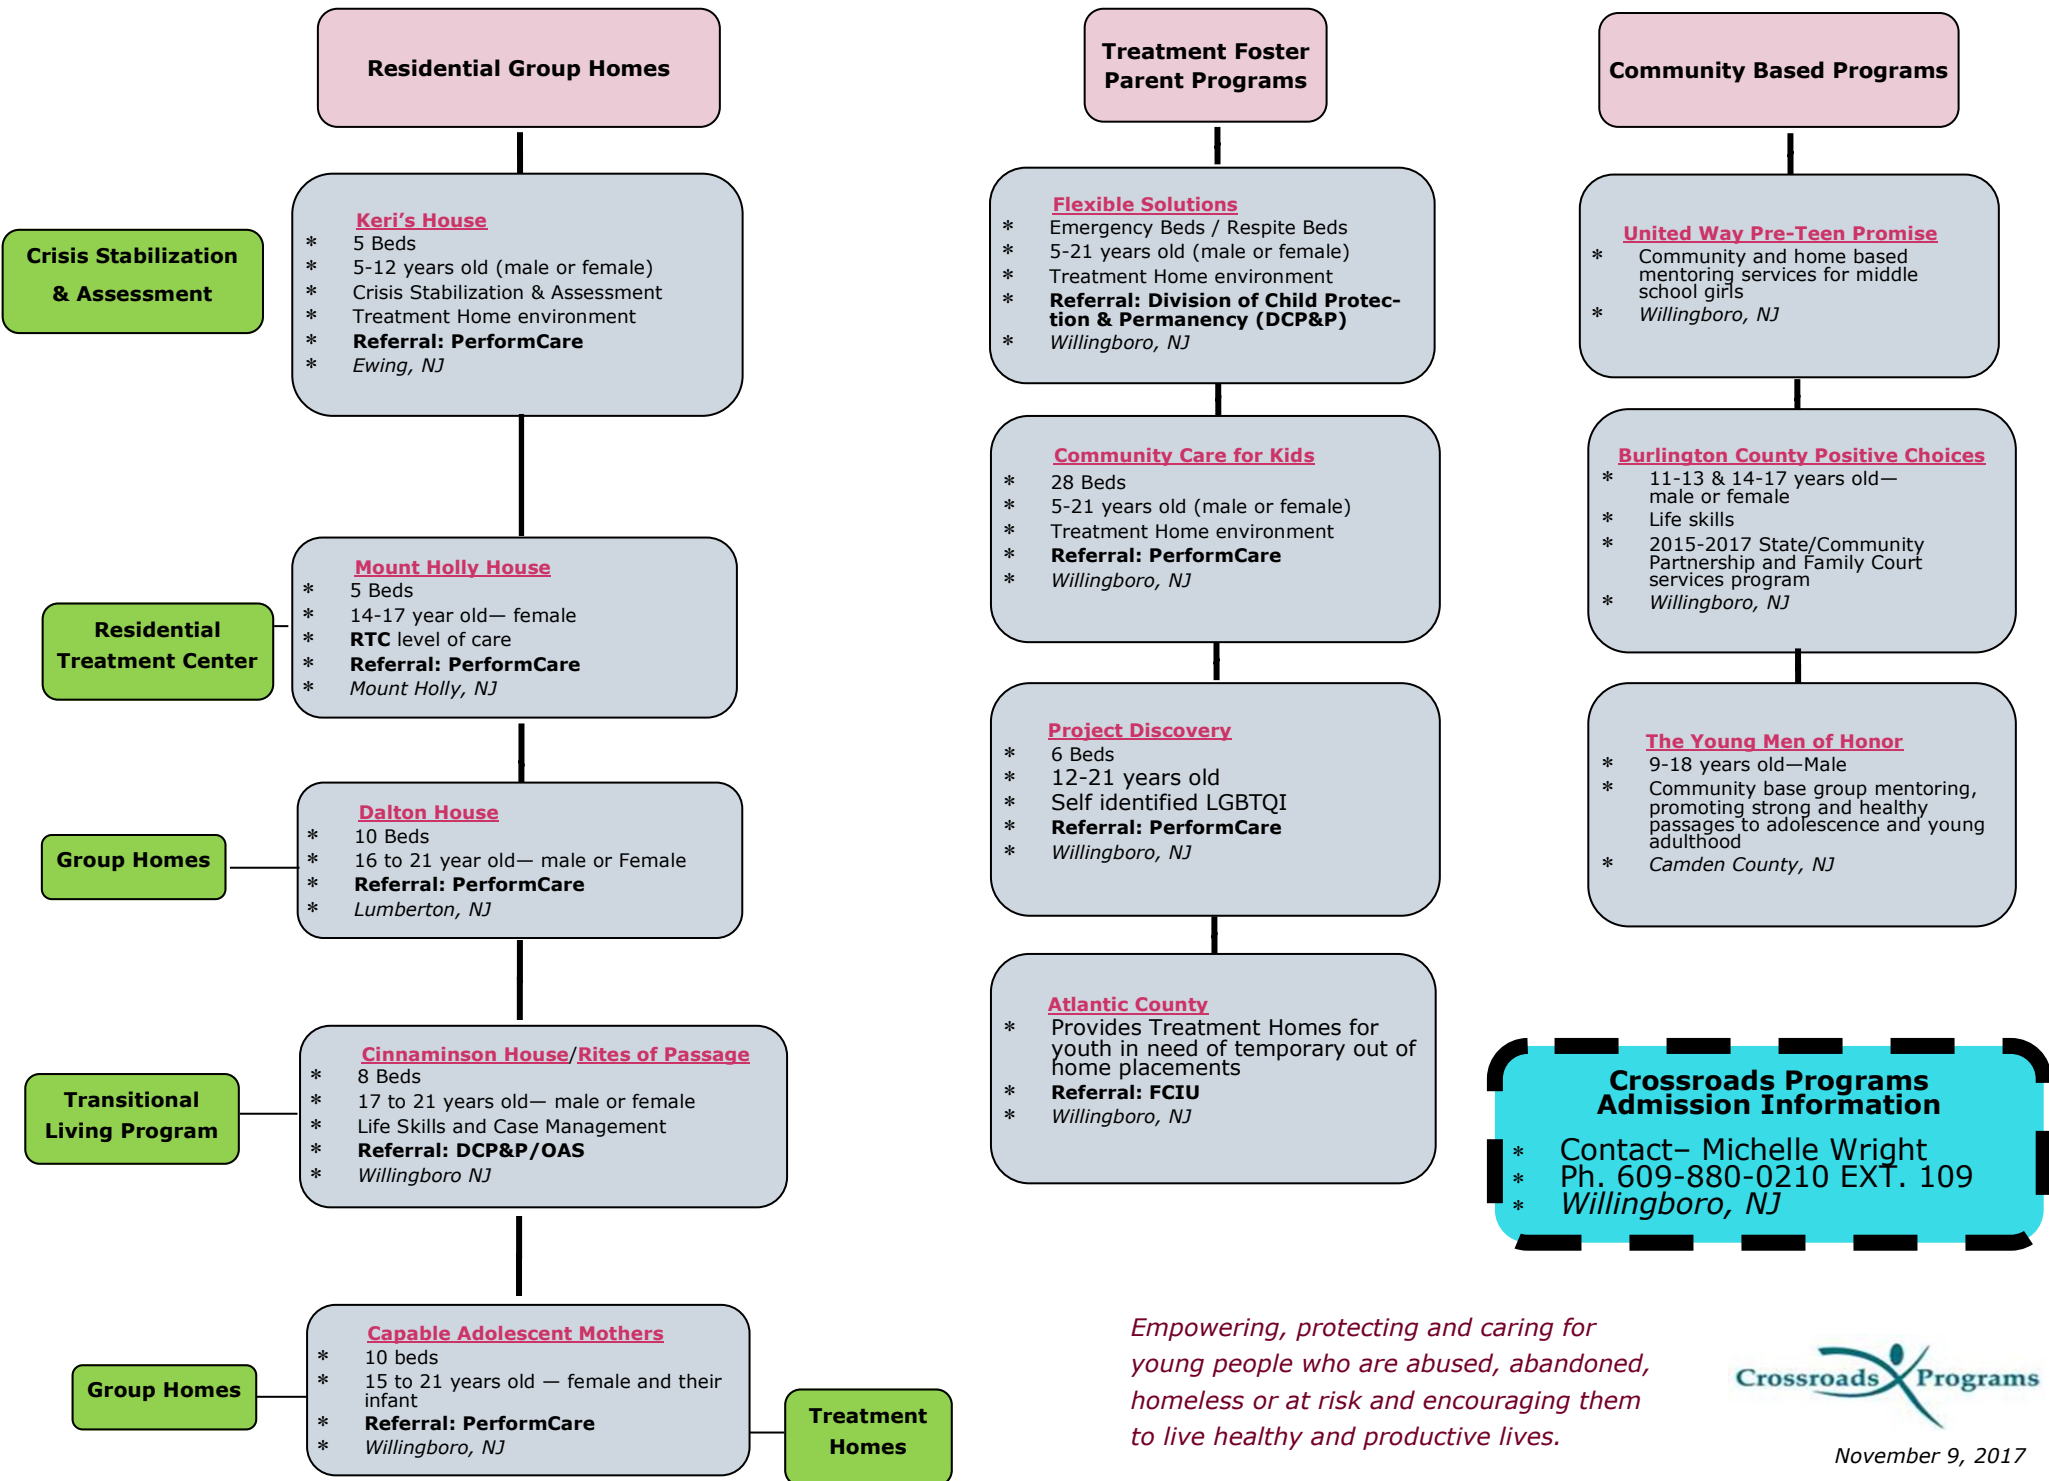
Residential Group Homes

Crisis Stabilization & Assessment

Keri's House
* 5 Beds
* 5-12 years old (male or female)
* Crisis Stabilization & Assessment
* Treatment Home environment
* **Referral: PerformCare**
* *Ewing, NJ*

Residential Treatment Center

Mount Holly House
* 5 Beds
* 14-17 year old— female
* **RTC** level of care
* **Referral: PerformCare**
* *Mount Holly, NJ*

Group Homes

Dalton House
* 10 Beds
* 16 to 21 year old— male or Female
* **Referral: PerformCare**
* *Lumberton, NJ*

Transitional Living Program

Cinnaminson House/Rites of Passage
* 8 Beds
* 17 to 21 years old— male or female
* Life Skills and Case Management
* **Referral: DCP&P/OAS**
* *Willingboro NJ*

Group Homes

Capable Adolescent Mothers
* 10 beds
* 15 to 21 years old — female and their infant
* **Referral: PerformCare**
* *Willingboro, NJ*

Treatment Homes

Treatment Foster Parent Programs

Flexible Solutions
* Emergency Beds / Respite Beds
* 5-21 years old (male or female)
* Treatment Home environment
* **Referral: Division of Child Protection & Permanency (DCP&P)**
* *Willingboro, NJ*

Community Care for Kids
* 28 Beds
* 5-21 years old (male or female)
* Treatment Home environment
* **Referral: PerformCare**
* *Willingboro, NJ*

Project Discovery
* 6 Beds
* 12-21 years old
* Self identified LGBTQI
* **Referral: PerformCare**
* *Willingboro, NJ*

Atlantic County
* Provides Treatment Homes for youth in need of temporary out of home placements
* **Referral: FCIU**
* *Willingboro, NJ*

Community Based Programs

United Way Pre-Teen Promise
* Community and home based mentoring services for middle school girls
* *Willingboro, NJ*

Burlington County Positive Choices
* 11-13 & 14-17 years old— male or female
* Life skills
* 2015-2017 State/Community Partnership and Family Court services program
* *Willingboro, NJ*

The Young Men of Honor
* 9-18 years old—Male
* Community base group mentoring, promoting strong and healthy passages to adolescence and young adulthood
* *Camden County, NJ*

Crossroads Programs Admission Information
* Contact– Michelle Wright
* Ph. 609-880-0210 EXT. 109
* *Willingboro, NJ*

*Empowering, protecting and caring for young people who are abused, abandoned, homeless or at risk and encouraging them to live healthy and productive lives.*

Crossroads Programs

*November 9, 2017*